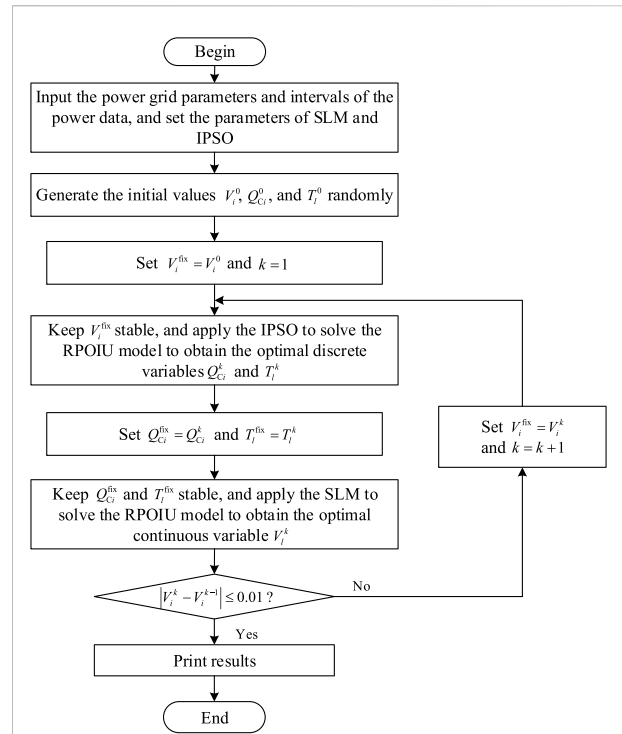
Begin

Input the power grid parameters and intervals of the power data, and set the parameters of SLM and IPSO

Generate the initial values $V_i^0$, $Q_{Ci}^0$, and $T_l^0$ randomly

Set $V_i^{\text{fix}} = V_i^0$ and $k = 1$

Keep $V_i^{\text{fix}}$ stable, and apply the IPSO to solve the RPOIU model to obtain the optimal discrete variables $Q_{Ci}^k$ and $T_l^k$

Set $Q_{Ci}^{\text{fix}} = Q_{Ci}^k$ and $T_l^{\text{fix}} = T_l^k$

Keep $Q_{Ci}^{\text{fix}}$ and $T_l^{\text{fix}}$ stable, and apply the SLM to solve the RPOIU model to obtain the optimal continuous variable $V_i^k$

$\left|V_i^k - V_i^{k-1}\right| \leq 0.01$ ?

No

Set $V_i^{\text{fix}} = V_i^k$ and $k = k + 1$

Yes

Print results

End